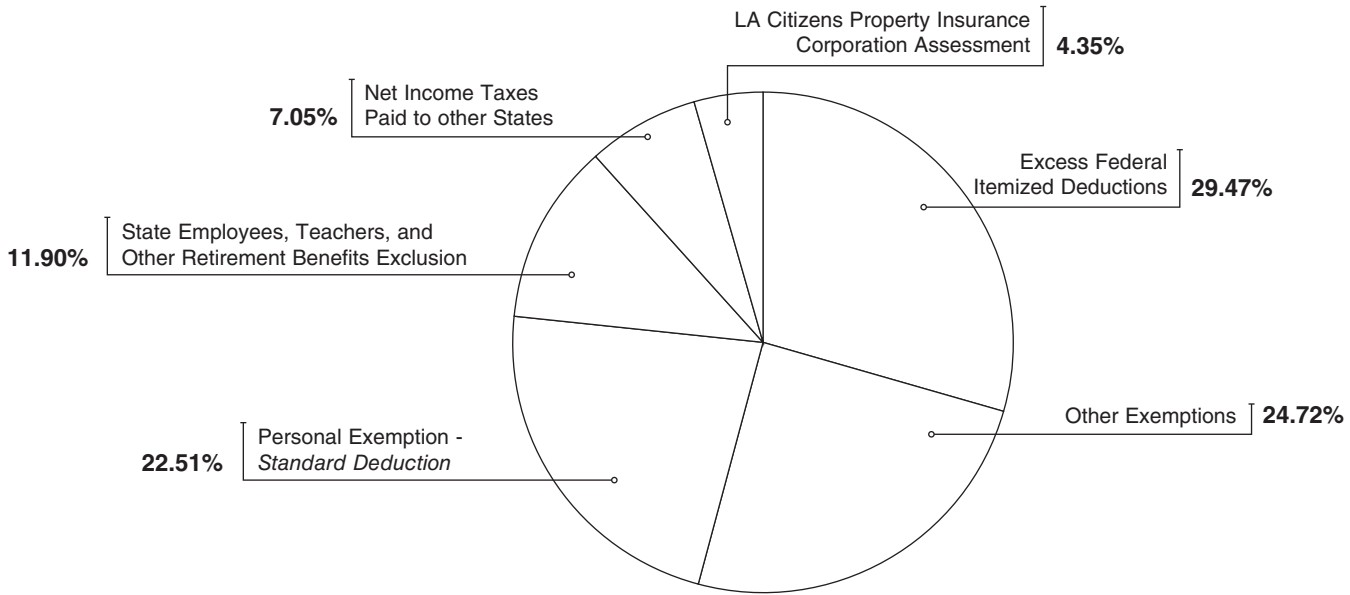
LA Citizens Property Insurance Corporation Assessment 4.35%

7.05% Net Income Taxes Paid to other States

Excess Federal Itemized Deductions 29.47%

11.90% State Employees, Teachers, and Other Retirement Benefits Exclusion

Other Exemptions 24.72%

22.51% Personal Exemption - *Standard Deduction*